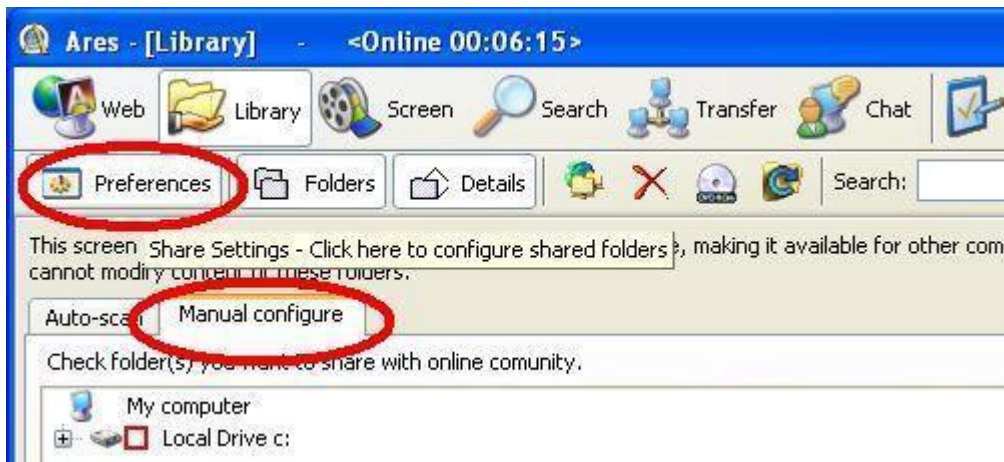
Ares - [Library] - <Online 00:06:15>

Web Library Screen Search Transfer Chat

Preferences Folders Details Search:

This screen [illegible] Share Settings - Click here to configure shared folders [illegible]e, making it available for other com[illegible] cannot modify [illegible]

Auto-sca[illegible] Manual configure

Check folder(s) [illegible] share with online comunity.

My computer
Local Drive c: